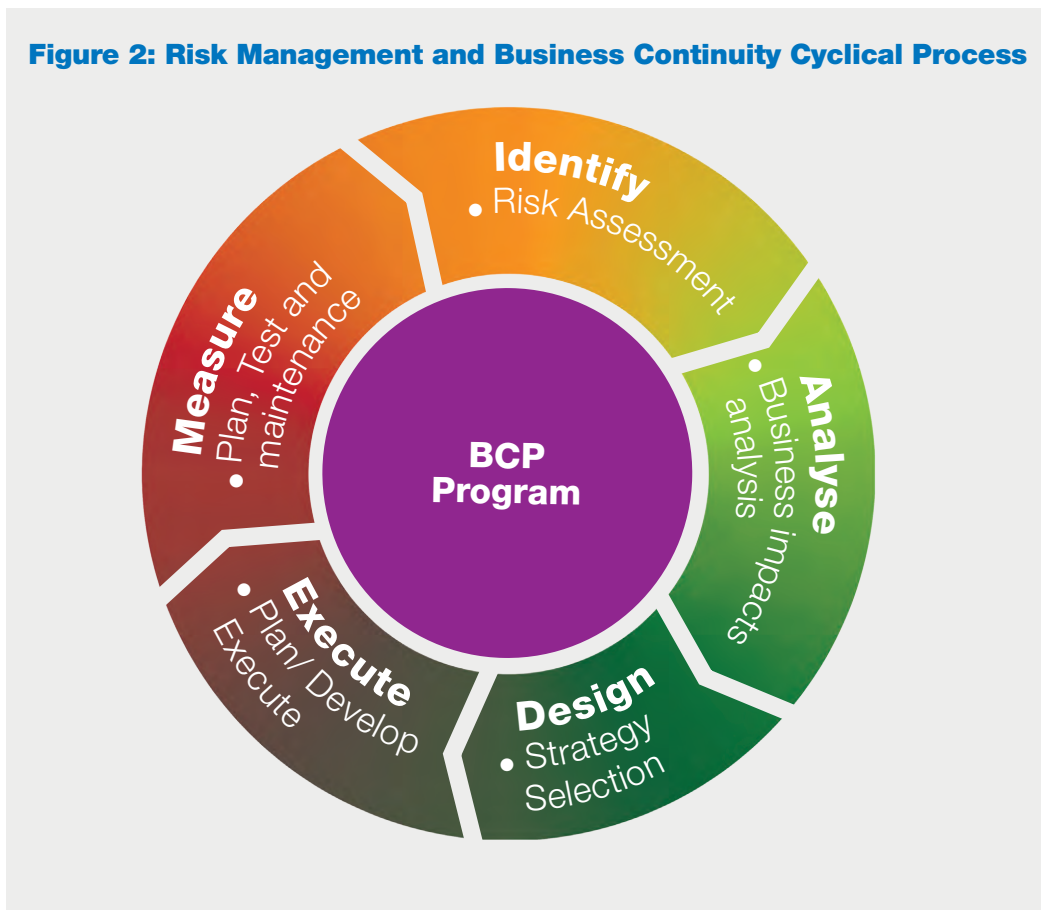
Figure 2: Risk Management and Business Continuity Cyclical Process

Identify
• Risk Assessment

Analyse
• Business impacts analysis

Design
• Strategy Selection

Execute
• Plan/ Develop Execute

Measure
• Plan, Test and maintenance

BCP Program